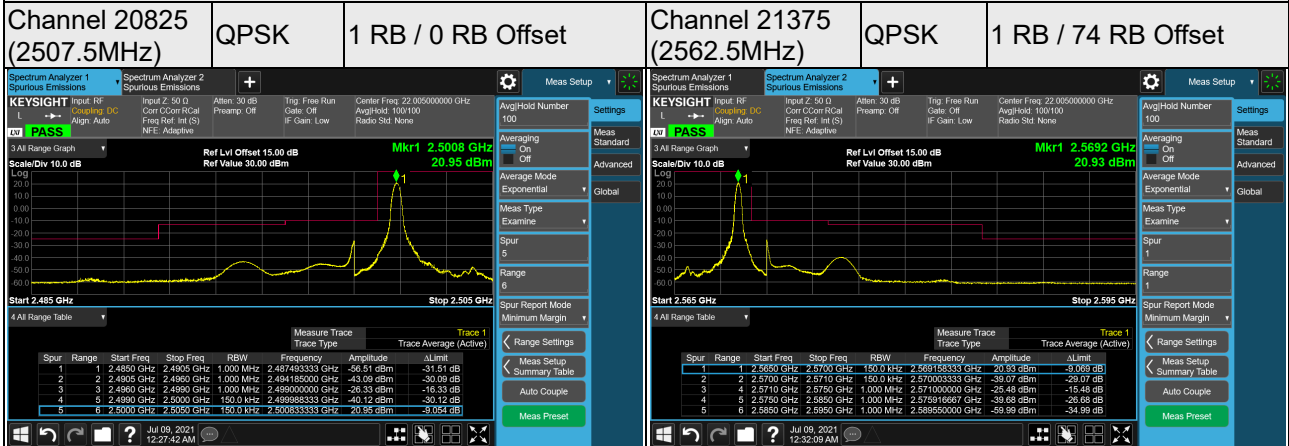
| Channel 20825 (2507.5MHz) | QPSK | 1 RB / 0 RB Offset | Channel 21375 (2562.5MHz) | QPSK | 1 RB / 74 RB Offset |
|---|---|---|---|---|---|

Spectrum Analyzer 1 Spurious Emissions
Spectrum Analyzer 2 Spurious Emissions
Meas Setup
KEYSIGHT Input: RF Coupling: DC Align: Auto
Input Z: 50 Ω Corr CCorr RCal Freq Ref: Int (S) NFE: Adaptive
Atten: 30 dB Preamp: Off
Trig: Free Run Gate: Off IF Gain: Low
Center Freq: 22.005000000 GHz Avg|Hold: 100/100 Radio Std: None
PASS
3 All Range Graph
Ref Lvl Offset 15.00 dB
Ref Value 30.00 dBm
Scale/Div 10.0 dB
Log
Mkr1 2.5008 GHz
20.95 dBm
20.0 10.0 0.00 -10.0 -20.0 -30.0 -40.0 -50.0 -60.0
Start 2.485 GHz
Stop 2.505 GHz
4 All Range Table
Measure Trace Trace 1
Trace Type Trace Average (Active)

| Spur | Range | Start Freq | Stop Freq | RBW | Frequency | Amplitude | ΔLimit |
|---|---|---|---|---|---|---|---|
| 1 | 1 | 2.4850 GHz | 2.4905 GHz | 1.000 MHz | 2.487493333 GHz | -56.51 dBm | -31.51 dB |
| 2 | 2 | 2.4905 GHz | 2.4960 GHz | 1.000 MHz | 2.494185000 GHz | -43.09 dBm | -30.09 dB |
| 3 | 3 | 2.4960 GHz | 2.4990 GHz | 1.000 MHz | 2.499000000 GHz | -26.33 dBm | -16.33 dB |
| 4 | 5 | 2.4990 GHz | 2.5000 GHz | 150.0 kHz | 2.499988333 GHz | -40.12 dBm | -30.12 dB |
| 5 | 6 | 2.5000 GHz | 2.5050 GHz | 150.0 kHz | 2.500833333 GHz | 20.95 dBm | -9.054 dB |

Avg|Hold Number
100
Averaging
On
Off
Average Mode
Exponential
Meas Type
Examine
Spur
5
Range
6
Spur Report Mode
Minimum Margin
Range Settings
Meas Setup Summary Table
Auto Couple
Meas Preset
Settings
Meas Standard
Advanced
Global
Jul 09, 2021 12:27:42 AM

Spectrum Analyzer 1 Spurious Emissions
Spectrum Analyzer 2 Spurious Emissions
Meas Setup
KEYSIGHT Input: RF Coupling: DC Align: Auto
Input Z: 50 Ω Corr CCorr RCal Freq Ref: Int (S) NFE: Adaptive
Atten: 30 dB Preamp: Off
Trig: Free Run Gate: Off IF Gain: Low
Center Freq: 22.005000000 GHz Avg|Hold: 100/100 Radio Std: None
PASS
3 All Range Graph
Ref Lvl Offset 15.00 dB
Ref Value 30.00 dBm
Scale/Div 10.0 dB
Log
Mkr1 2.5692 GHz
20.93 dBm
20.0 10.0 0.00 -10.0 -20.0 -30.0 -40.0 -50.0 -60.0
Start 2.565 GHz
Stop 2.595 GHz
4 All Range Table
Measure Trace Trace 1
Trace Type Trace Average (Active)

| Spur | Range | Start Freq | Stop Freq | RBW | Frequency | Amplitude | ΔLimit |
|---|---|---|---|---|---|---|---|
| 1 | 1 | 2.5650 GHz | 2.5700 GHz | 150.0 kHz | 2.569158333 GHz | 20.93 dBm | -9.069 dB |
| 2 | 2 | 2.5700 GHz | 2.5710 GHz | 150.0 kHz | 2.570003333 GHz | -39.07 dBm | -29.07 dB |
| 3 | 4 | 2.5710 GHz | 2.5750 GHz | 1.000 MHz | 2.571000000 GHz | -25.48 dBm | -15.48 dB |
| 4 | 5 | 2.5750 GHz | 2.5850 GHz | 1.000 MHz | 2.575916667 GHz | -39.68 dBm | -26.68 dB |
| 5 | 6 | 2.5850 GHz | 2.5950 GHz | 1.000 MHz | 2.589550000 GHz | -59.99 dBm | -34.99 dB |

Avg|Hold Number
100
Averaging
On
Off
Average Mode
Exponential
Meas Type
Examine
Spur
1
Range
1
Spur Report Mode
Minimum Margin
Range Settings
Meas Setup Summary Table
Auto Couple
Meas Preset
Settings
Meas Standard
Advanced
Global
Jul 09, 2021 12:32:09 AM